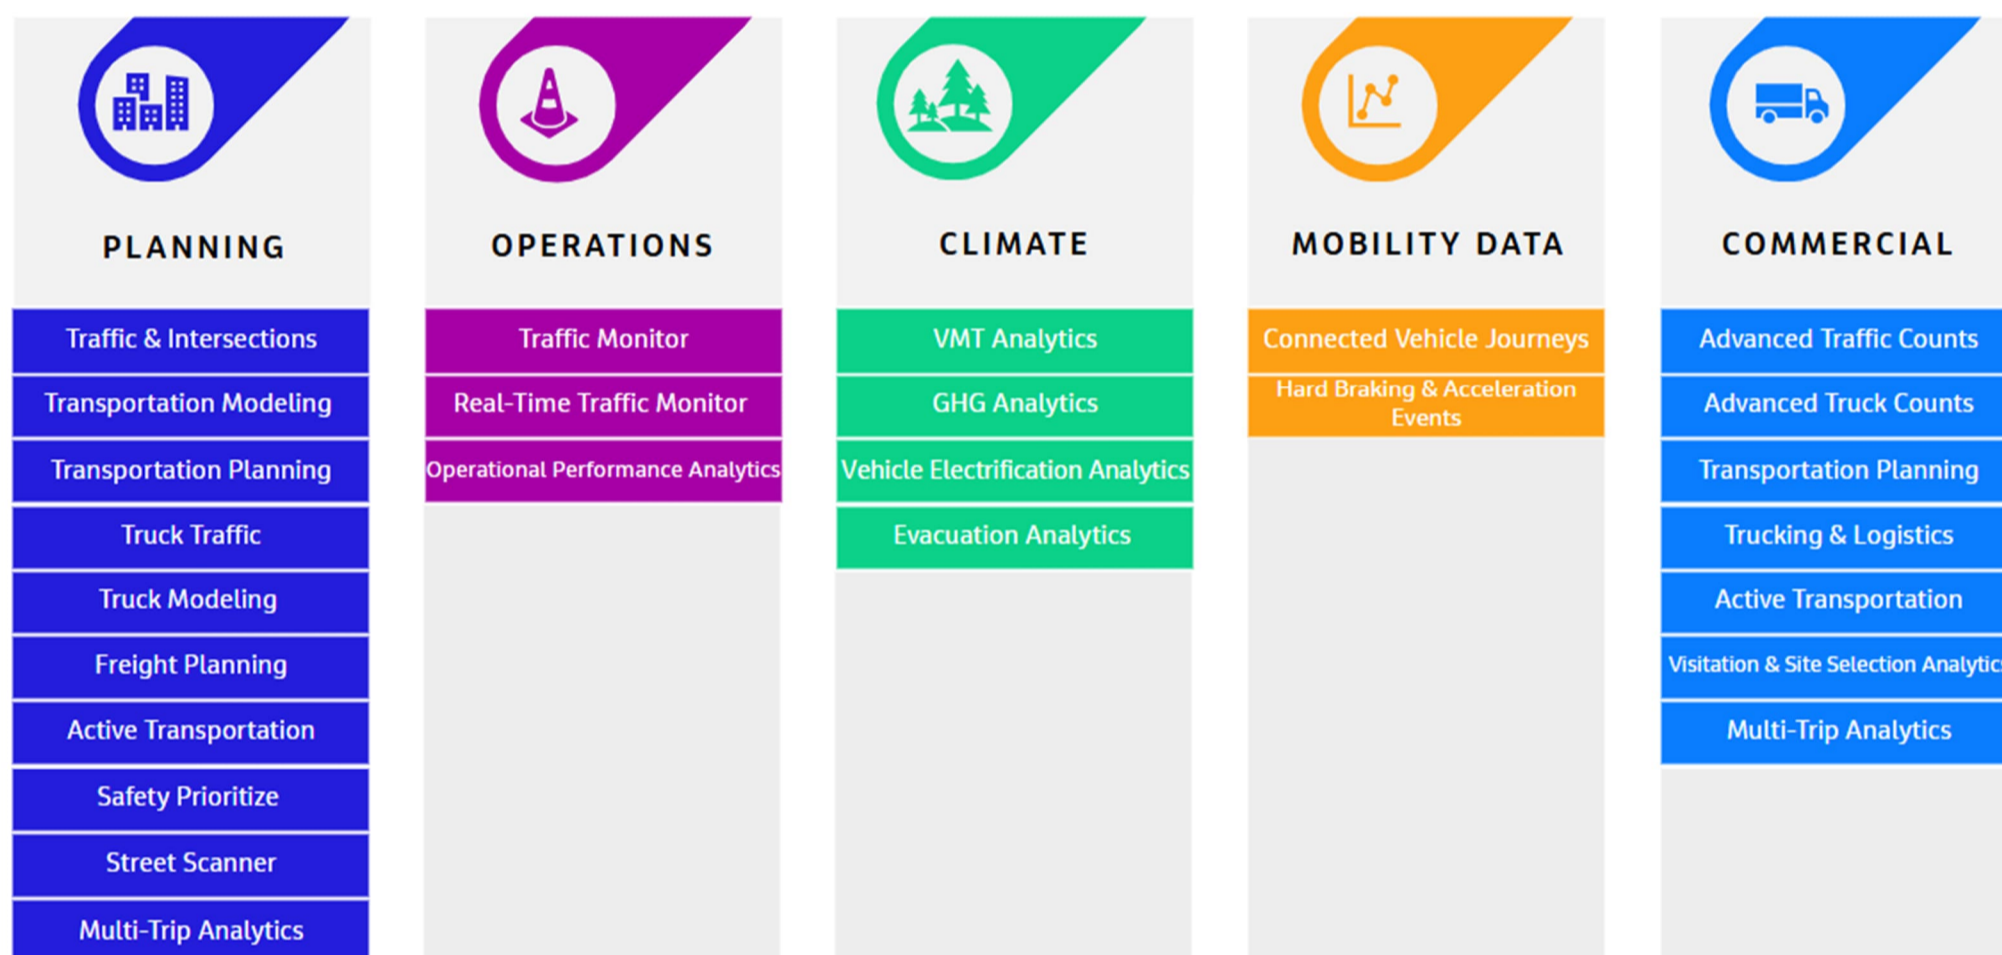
PLANNING

Traffic & Intersections
Transportation Modeling
Transportation Planning
Truck Traffic
Truck Modeling
Freight Planning
Active Transportation
Safety Prioritize
Street Scanner
Multi-Trip Analytics

OPERATIONS

Traffic Monitor
Real-Time Traffic Monitor
Operational Performance Analytics

CLIMATE

VMT Analytics
GHG Analytics
Vehicle Electrification Analytics
Evacuation Analytics

MOBILITY DATA

Connected Vehicle Journeys
Hard Braking & Acceleration Events

COMMERCIAL

Advanced Traffic Counts
Advanced Truck Counts
Transportation Planning
Trucking & Logistics
Active Transportation
Visitation & Site Selection Analytic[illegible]
Multi-Trip Analytics